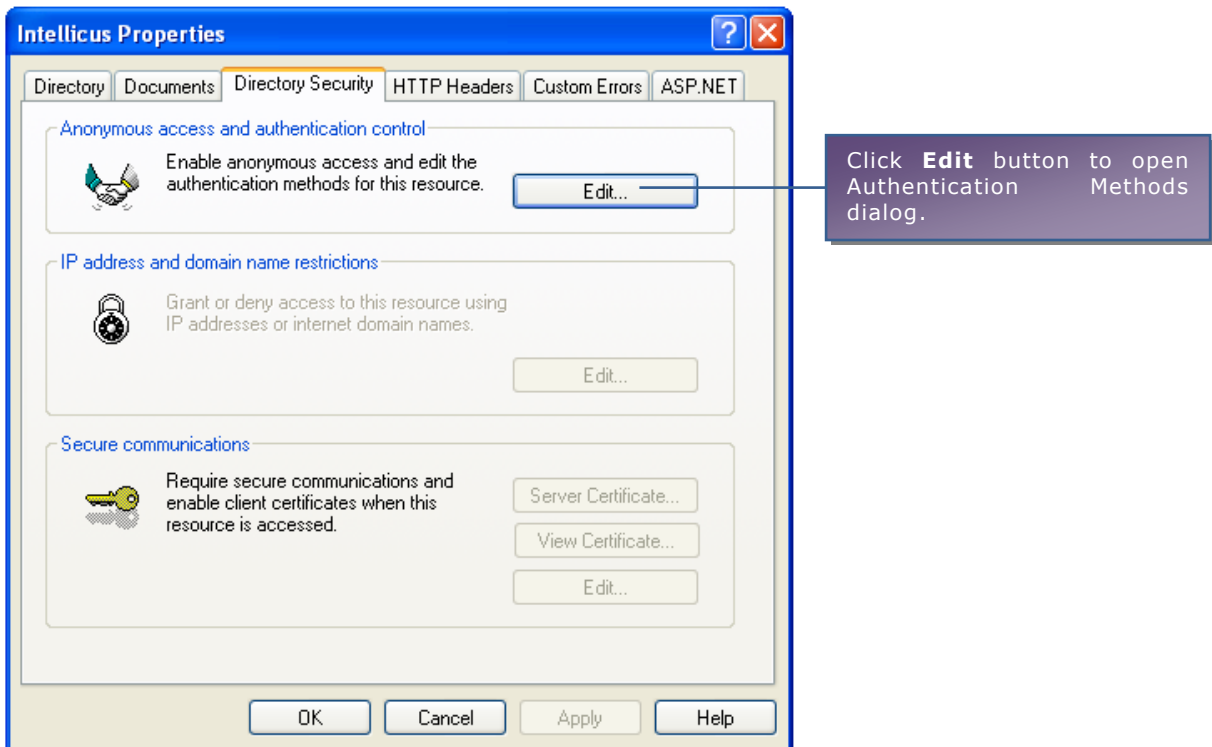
Intellicus Properties

Directory | Documents | Directory Security | HTTP Headers | Custom Errors | ASP.NET

Anonymous access and authentication control

Enable anonymous access and edit the authentication methods for this resource.

Edit...

IP address and domain name restrictions

Grant or deny access to this resource using IP addresses or internet domain names.

Edit...

Secure communications

Require secure communications and enable client certificates when this resource is accessed.

Server Certificate...

View Certificate...

Edit...

OK Cancel Apply Help

Click **Edit** button to open Authentication Methods dialog.